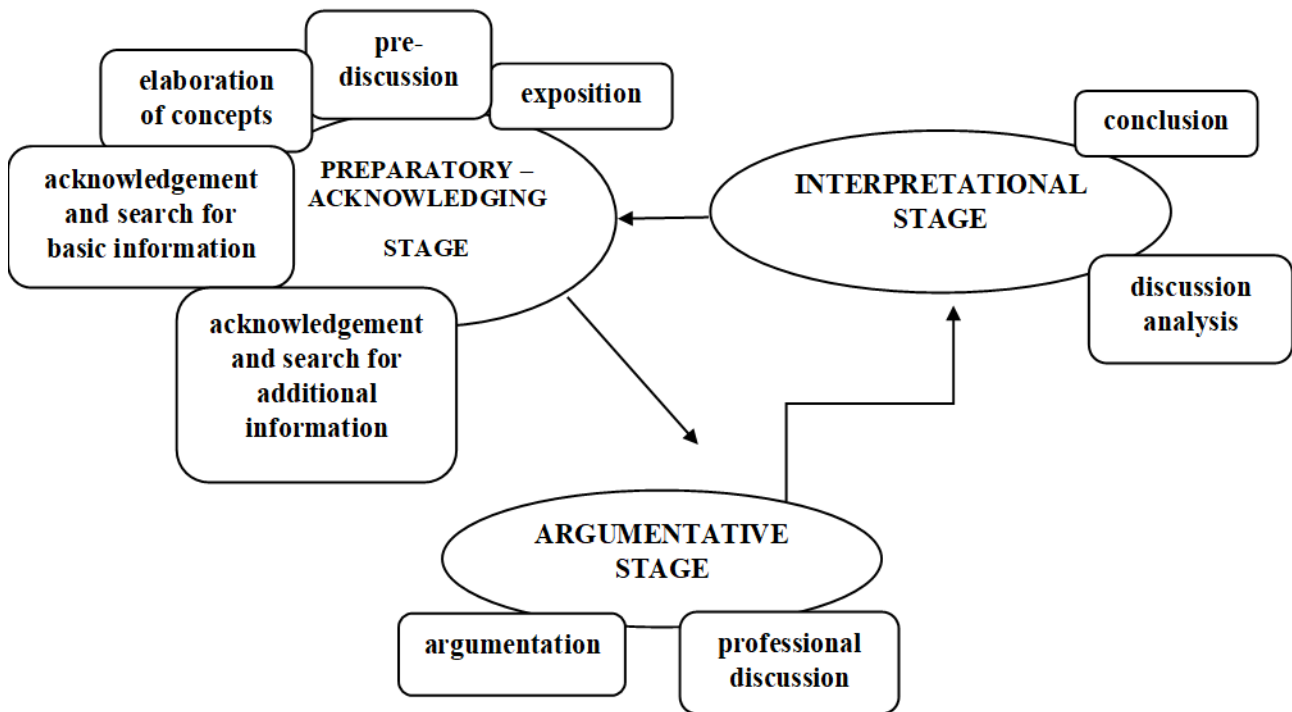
pre-discussion

elaboration of concepts

exposition

conclusion

PREPARATORY – ACKNOWLEDGING STAGE

acknowledgement and search for basic information

INTERPRETATIONAL STAGE

discussion analysis

acknowledgement and search for additional information

ARGUMENTATIVE STAGE

argumentation

professional discussion